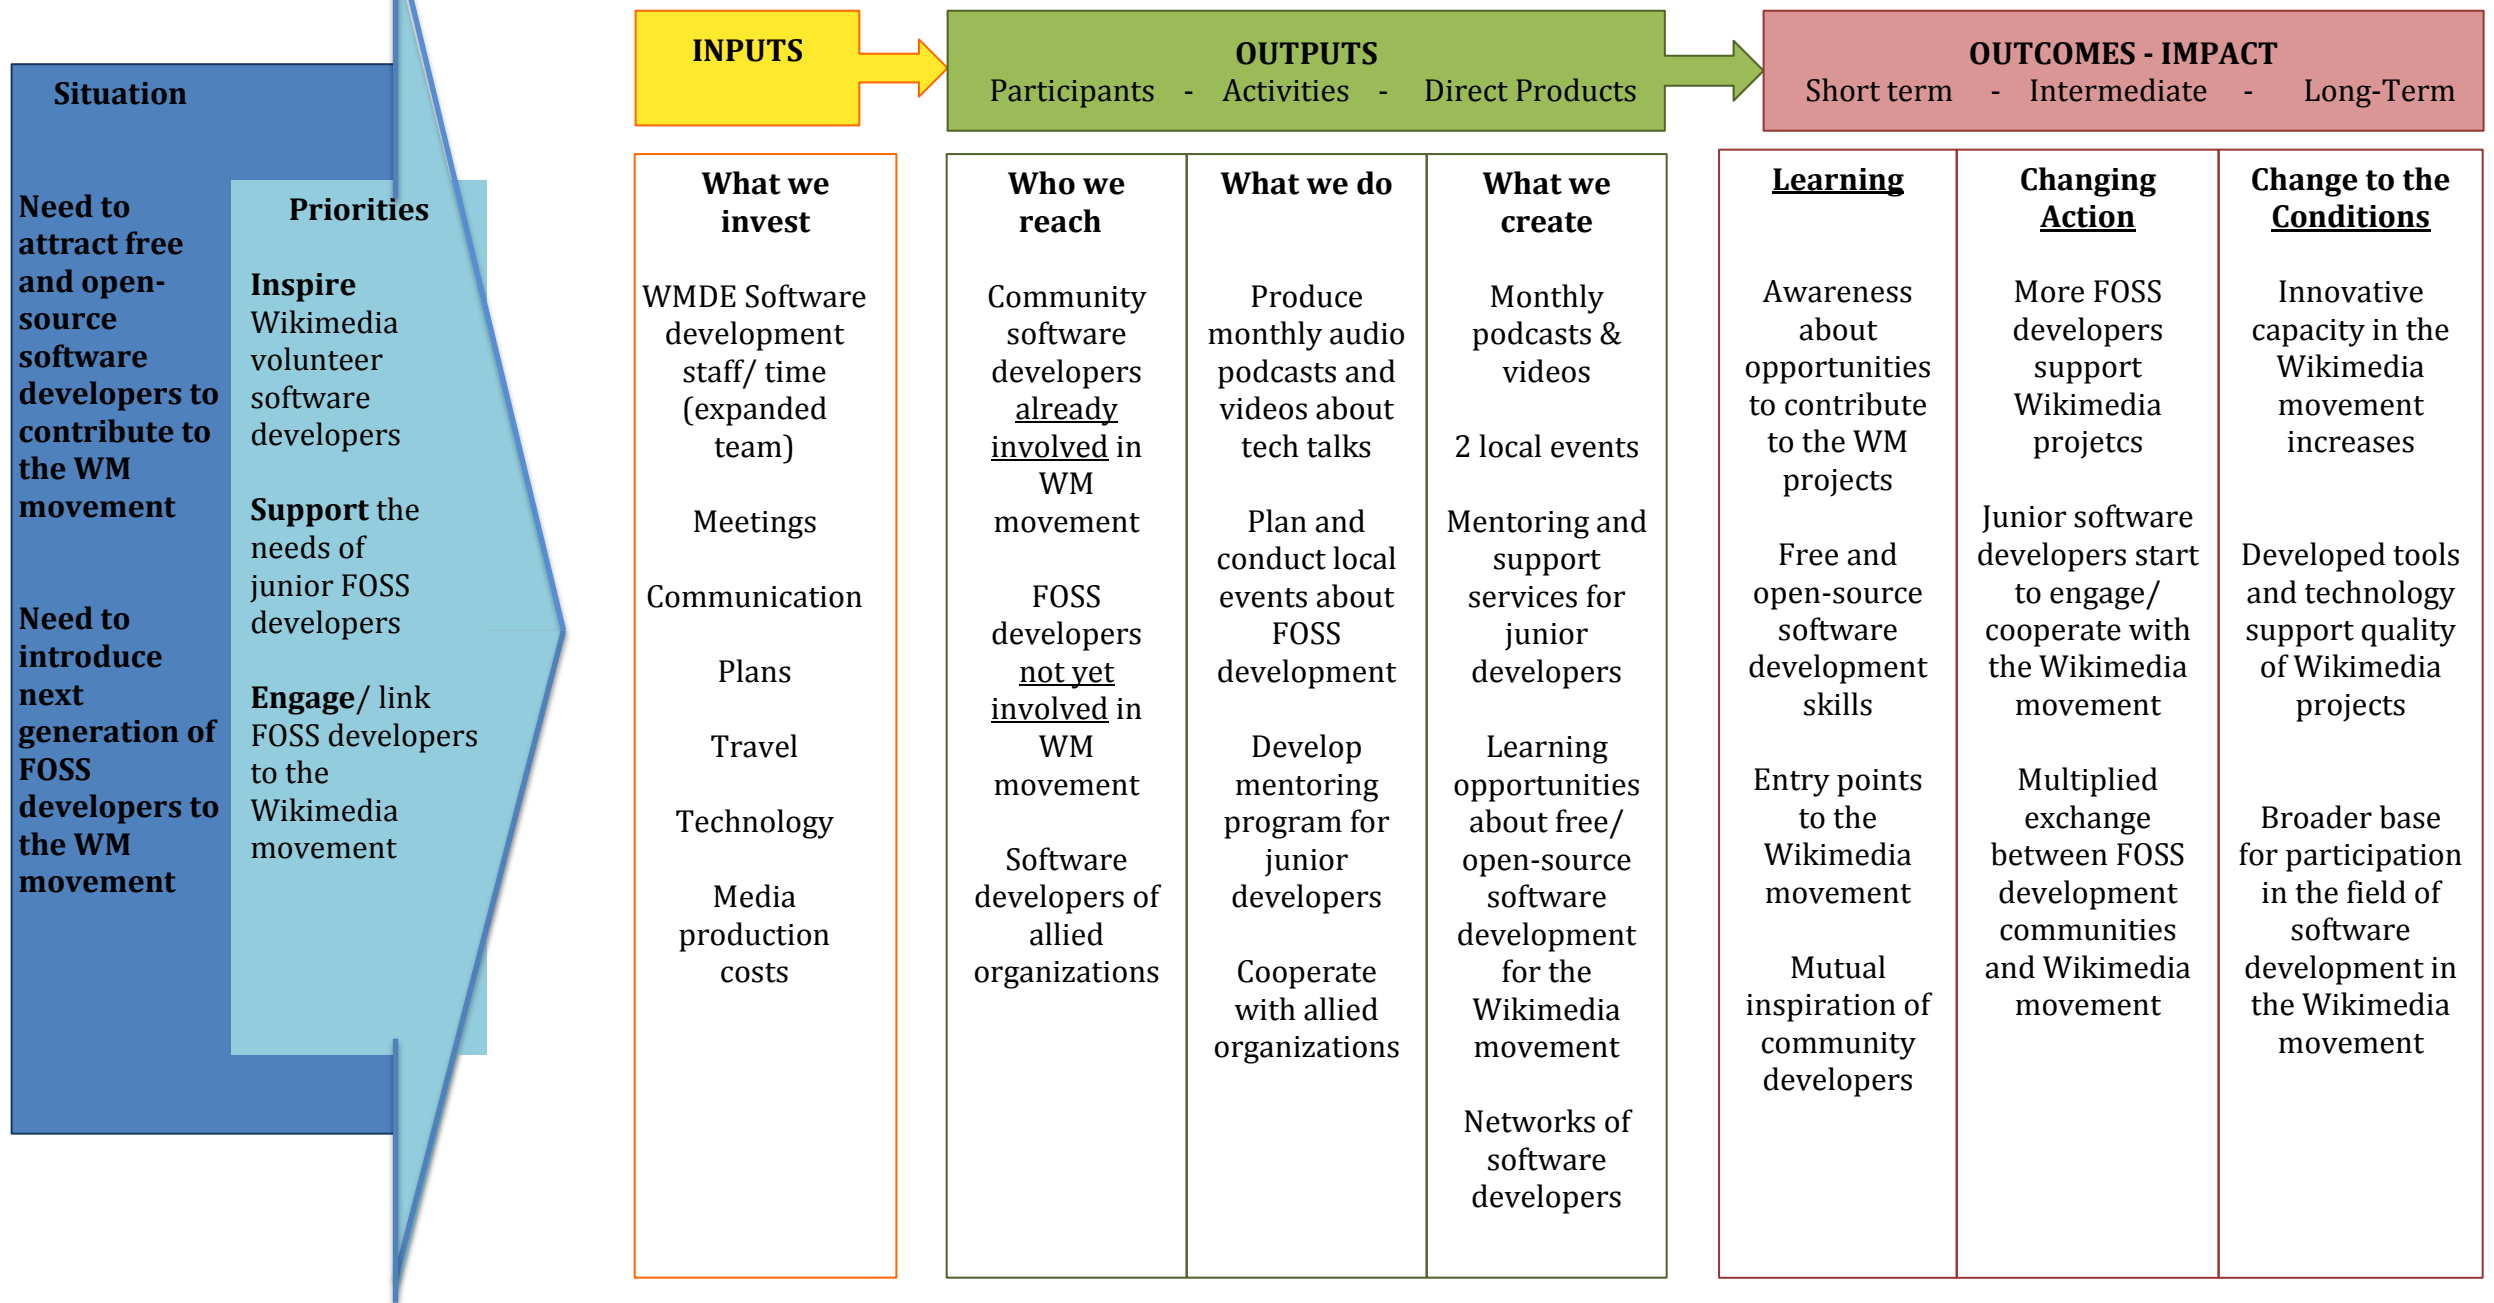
Situation

Need to attract free and open-source software developers to contribute to the WM movement

Need to introduce next generation of FOSS developers to the WM movement

Priorities

**Inspire** Wikimedia volunteer software developers

**Support** the needs of junior FOSS developers

**Engage**/ link FOSS developers to the Wikimedia movement

INPUTS

OUTPUTS
Participants - Activities - Direct Products

OUTCOMES - IMPACT
Short term - Intermediate - Long-Term

| What we invest | Who we reach | What we do | What we create | Learning | Changing Action | Change to the Conditions |
|---|---|---|---|---|---|---|
| WMDE Software development staff/ time (expanded team) | Community software developers already involved in WM movement | Produce monthly audio podcasts and videos about tech talks | Monthly podcasts & videos | Awareness about opportunities to contribute to the WM projects | More FOSS developers support Wikimedia projetcs | Innovative capacity in the Wikimedia movement increases |
| Meetings | FOSS developers not yet involved in WM movement | Plan and conduct local events about FOSS development | 2 local events | Free and open-source software development skills | Junior software developers start to engage/ cooperate with the Wikimedia movement | Developed tools and technology support quality of Wikimedia projects |
| Communication | Software developers of allied organizations | Develop mentoring program for junior developers | Mentoring and support services for junior developers | Entry points to the Wikimedia movement | Multiplied exchange between FOSS development communities and Wikimedia movement | Broader base for participation in the field of software development in the Wikimedia movement |
| Plans | | Cooperate with allied organizations | Learning opportunities about free/ open-source software development for the Wikimedia movement | Mutual inspiration of community developers | | |
| Travel | | | Networks of software developers | | | |
| Technology | | | | | | |
| Media production costs | | | | | | |